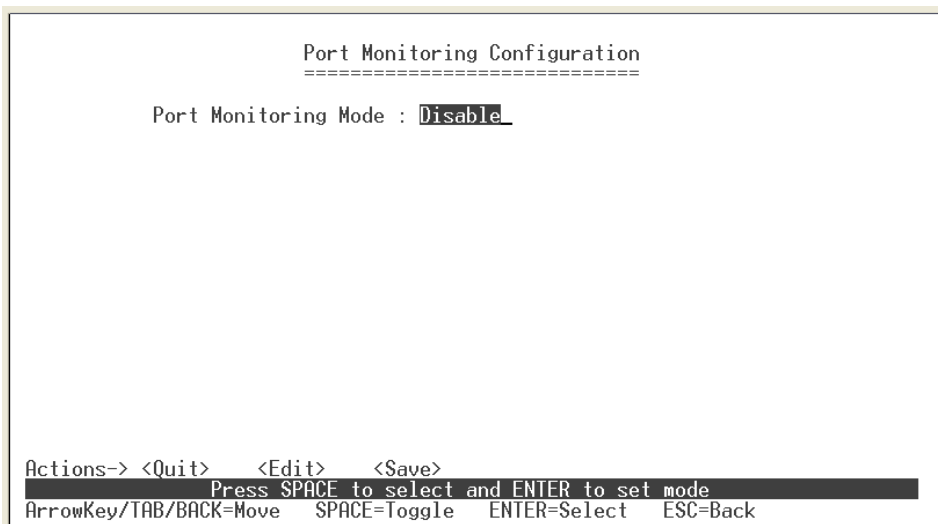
Port Monitoring Configuration
============================

Port Monitoring Mode : Disable_

Actions-> <Quit> <Edit> <Save>
Press SPACE to select and ENTER to set mode
ArrowKey/TAB/BACK=Move SPACE=Toggle ENTER=Select ESC=Back